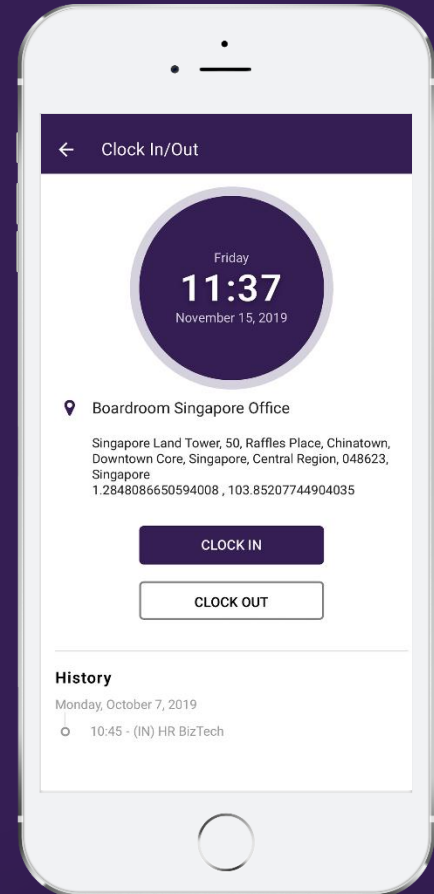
Clock In/Out

Friday
11:37
November 15, 2019

Boardroom Singapore Office

Singapore Land Tower, 50, Raffles Place, Chinatown, Downtown Core, Singapore, Central Region, 048623, Singapore
1.2848086650594008 , 103.85207744904035

CLOCK IN

CLOCK OUT

History
Monday, October 7, 2019
10:45 - (IN) HR BizTech